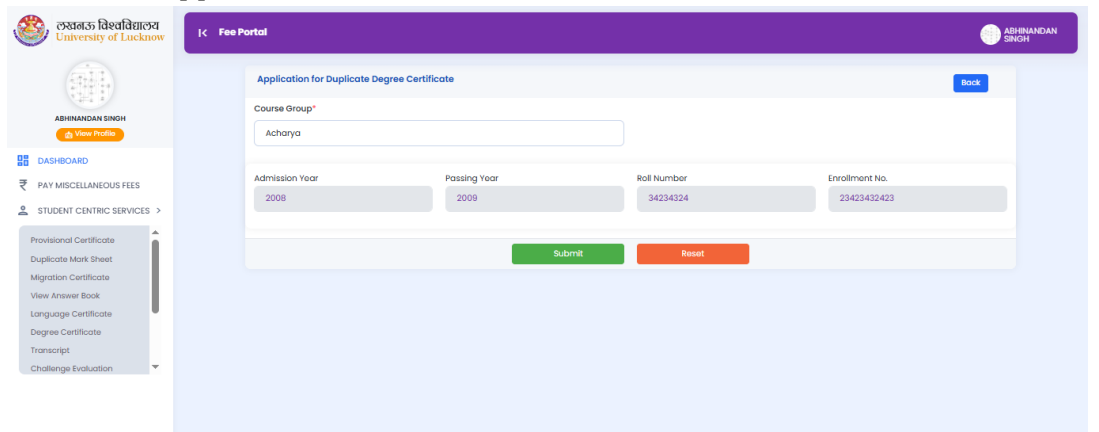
लखनऊ विश्वविद्यालय
University of Lucknow

ABHINANDAN SINGH
View Profile

DASHBOARD
PAY MISCELLANEOUS FEES
STUDENT CENTRIC SERVICES >

Provisional Certificate
Duplicate Mark Sheet
Migration Certificate
View Answer Book
Language Certificate
Degree Certificate
Transcript
Challenge Evaluation

Fee Portal

ABHINANDAN SINGH

Application for Duplicate Degree Certificate

Back

Course Group*
Acharya

| Admission Year | Passing Year | Roll Number | Enrollment No. |
|---|---|---|---|
| 2008 | 2009 | 34234324 | 23423432423 |

Submit
Reset